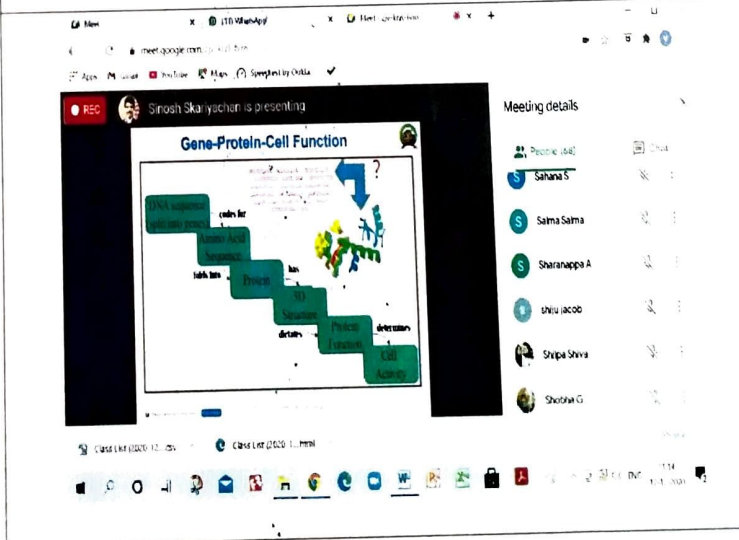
New
(10) WhatsApp
Meet
meet.google.com
Apps
Gmail
YouTube
Maps
Speedtest by Ookla

REC
Sinosh Skariyachan is presenting

Gene-Protein-Cell Function

DNA sequence (split into genes)
codes for
Amino Acid Sequence
folds into
Protein
has
3D Structure
dictates
Protein Function
determines
Cell Activity

Meeting details
People (64)
Chat
Sahana S
Salma Salma
Sharanappa A
shiju jacob
Shilpa Shiva
Shobha G

Class List (2020 12....csv
Class List (2020 1....html